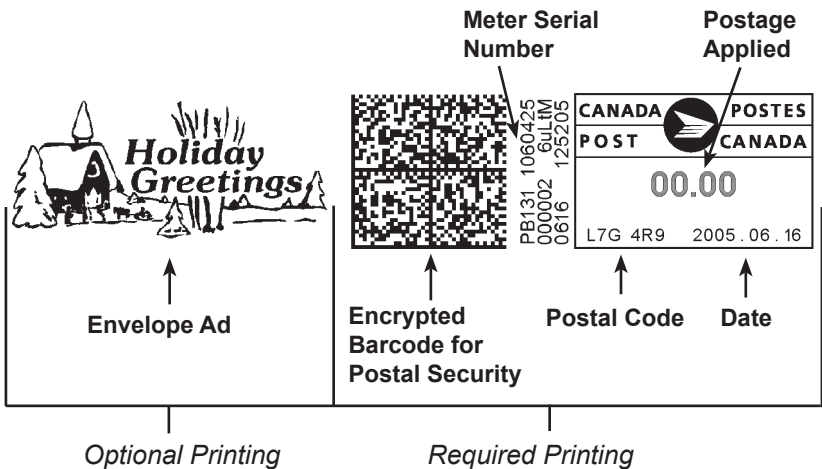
Meter Serial Number

Postage Applied

Holiday Greetings

PB131 1060425
000002 6uLtM
0616 125205

CANADA POSTES
POST CANADA

00.00

L7G 4R9 2005.06.16

Envelope Ad

Encrypted Barcode for Postal Security

Postal Code

Date

Optional Printing

Required Printing